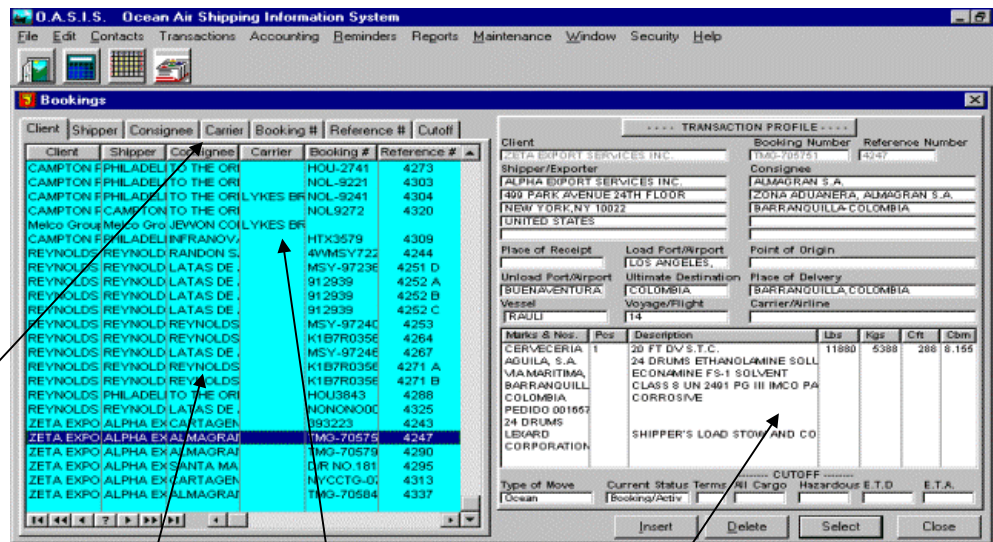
O.A.S.I.S. Ocean Air Shipping Information System

File Edit Contacts Transactions Accounting Reminders Reports Maintenance Window Security Help

Bookings

Client | Shipper | Consignee | Carrier | Booking # | Reference # | Cutoff

| Client | Shipper | Consignee | Carrier | Booking # | Reference # |
|---|---|---|---|---|---|
| CAMPTON F | PHILADEL | TO THE ORI | | HOU-2741 | 4273 |
| CAMPTON F | PHILADEL | TO THE ORI | LYKES BR | NOL-9221 | 4303 |
| CAMPTON F | PHILADEL | TO THE ORI | LYKES BR | NOL-9241 | 4304 |
| CAMPTON F | CAMPTON | TO THE ORI | | NOL9272 | 4320 |
| Melco Group | Melco Gro | JEWON CO | LYKES BR | | |
| CAMPTON F | PHILADEL | INFRANOV/ | | HTX3579 | 4309 |
| REYNOLDS | REYNOLD | RANDON S. | | 4WMSY722 | 4244 |
| REYNOLDS | REYNOLD | LATAS DE | | MSY-97236 | 4251 D |
| REYNOLDS | REYNOLD | LATAS DE | | 912939 | 4252 A |
| REYNOLDS | REYNOLD | LATAS DE | | 912939 | 4252 B |
| REYNOLDS | REYNOLD | LATAS DE | | 912939 | 4252 C |
| REYNOLDS | REYNOLD | REYNOLDS | | MSY-97240 | 4253 |
| REYNOLDS | REYNOLD | REYNOLDS | | K1B7R0356 | 4264 |
| REYNOLDS | REYNOLD | LATAS DE | | MSY-97246 | 4267 |
| REYNOLDS | REYNOLD | REYNOLDS | | K1B7R0356 | 4271 A |
| REYNOLDS | REYNOLD | REYNOLDS | | K1B7R0356 | 4271 B |
| REYNOLDS | PHILADEL | TO THE ORI | | HOU3843 | 4288 |
| REYNOLDS | REYNOLD | LATAS DE | | NONONO0C | 4325 |
| ZETA EXPO | ALPHA EX | CARTAGEN | | 993223 | 4243 |
| ZETA EXPO | ALPHA EX | ALMAGRAI | | TMG-70575 | 4247 |
| ZETA EXPO | ALPHA EX | ALMAGRAI | | TMG-70579 | 4290 |
| ZETA EXPO | ALPHA EX | SANTA MA | | DIR NO.181 | 4295 |
| ZETA EXPO | ALPHA EX | CARTAGEN | | NYCCTG-07 | 4313 |
| ZETA EXPO | ALPHA EX | ALMAGRAI | | TMG-70584 | 4337 |

---- TRANSACTION PROFILE ----

Client: ZETA EXPORT SERVICES INC.
Booking Number: TMG-705751
Reference Number: 4247

Shipper/Exporter
ALPHA EXPORT SERVICES INC.
499 PARK AVENUE 24TH FLOOR
NEW YORK,NY 10022
UNITED STATES

Consignee
ALMAGRAN S.A.
ZONA ADUANERA, ALMAGRAN S.A.
BARRANQUILLA COLOMBIA

Place of Receipt
Load Port/Airport: LOS ANGELES,
Point of Origin
Unload Port/Airport: BUENAVENTURA
Ultimate Destination: COLOMBIA
Place of Delvery: BARRANQUILLA,COLOMBIA
Vessel: RAULI
Voyage/Flight: 14
Carrier/Airline

| Marks & Nos. | Pcs | Description | Lbs | Kgs | Cft | Cbm |
|---|---|---|---|---|---|---|
| CERVECERIA AGUILA, S.A. VIA MARITIMA, BARRANQUILL COLOMBIA PEDIDO 001667 24 DRUMS LEKARD CORPORATION | 1 | 20 FT DV S.T.C. 24 DRUMS ETHANOLAMINE SOLU ECONAMINE FS-1 SOLVENT CLASS 8 UN 2401 PG III IMCO PA CORROSIVE SHIPPER'S LOAD STOW AND CO | 11880 | 5388 | 288 | 8.155 |

Type of Move: Ocean
Current Status: Booking/Activ
Terms
------- CUTOFF -------
All Cargo
Hazardous
E.T.D
E.T.A.

Insert | Delete | Select | Close